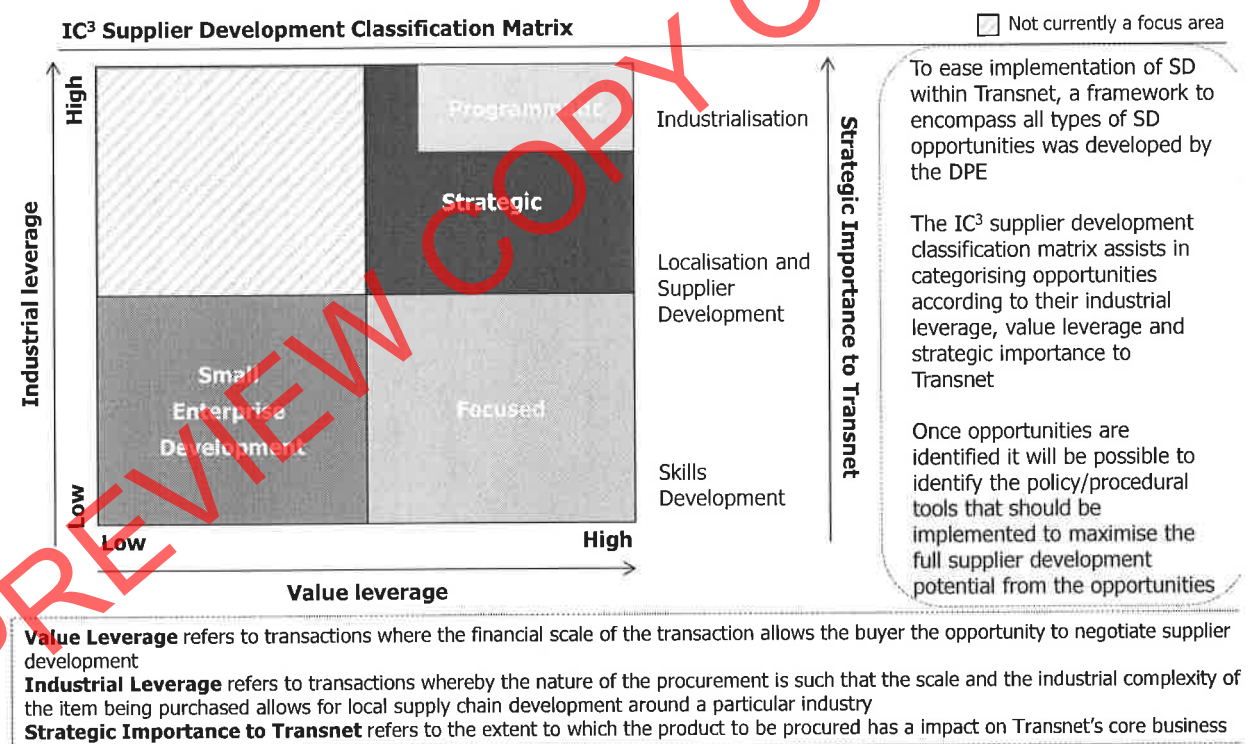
IC$^3$ Supplier Development Classification Matrix

Not currently a focus area

High

Industrial leverage

Low

Programmatic

Strategic

Small Enterprise Development

Focused

Low

High

Value leverage

Industrialisation

Localisation and Supplier Development

Skills Development

Strategic Importance to Transnet

To ease implementation of SD within Transnet, a framework to encompass all types of SD opportunities was developed by the DPE

The IC$^3$ supplier development classification matrix assists in categorising opportunities according to their industrial leverage, value leverage and strategic importance to Transnet

Once opportunities are identified it will be possible to identify the policy/procedural tools that should be implemented to maximise the full supplier development potential from the opportunities

PREVIEW COPY O

Value Leverage refers to transactions where the financial scale of the transaction allows the buyer the opportunity to negotiate supplier development

Industrial Leverage refers to transactions whereby the nature of the procurement is such that the scale and the industrial complexity of the item being purchased allows for local supply chain development around a particular industry

Strategic Importance to Transnet refers to the extent to which the product to be procured has a impact on Transnet's core business